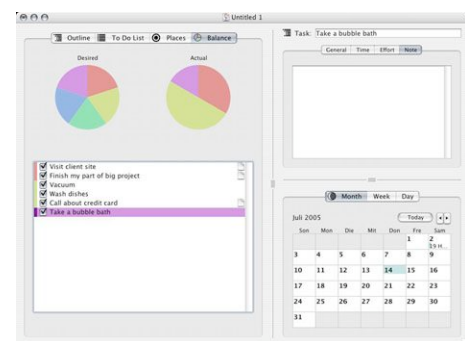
Untitled 1

Outline | To Do List | Places | Balance

Desired

Actual

Visit client site
Finish my part of big project
Vacuum
Wash dishes
Call about credit card
Take a bubble bath

Task: Take a bubble bath

General | Time | Effort | Note

Month | Week | Day

Juli 2005

Today

| Son | Mon | Die | Mit | Don | Fre | Sam |
|---|---|---|---|---|---|---|
| | | | | | 1 | 2 |
| 3 | 4 | 5 | 6 | 7 | 8 | 9 |
| 10 | 11 | 12 | 13 | 14 | 15 | 16 |
| 17 | 18 | 19 | 20 | 21 | 22 | 23 |
| 24 | 25 | 26 | 27 | 28 | 29 | 30 |
| 31 | | | | | | |